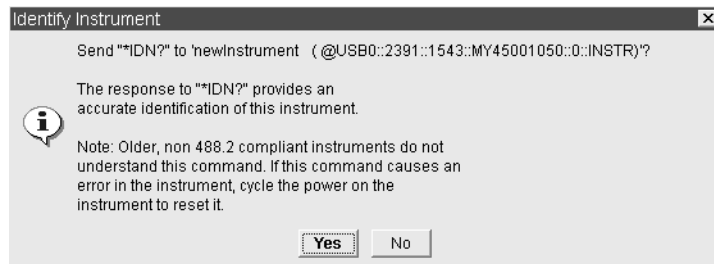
Identify Instrument

Send "*IDN?" to 'newInstrument (@USB0::2391::1543::MY45001050::0::INSTR)'?

The response to "*IDN?" provides an accurate identification of this instrument.

Note: Older, non 488.2 compliant instruments do not understand this command. If this command causes an error in the instrument, cycle the power on the instrument to reset it.

Yes No